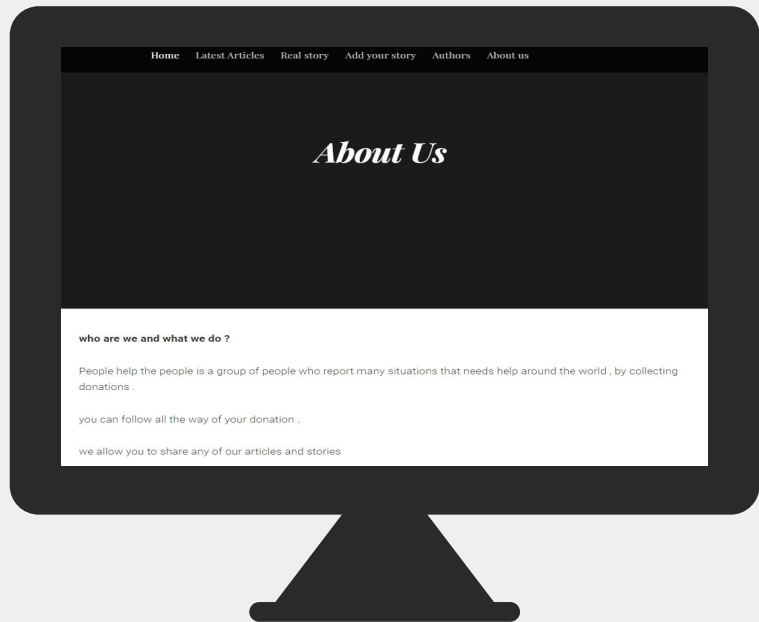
Home Latest Articles Real story Add your story Authors About us

About Us

who are we and what we do ?

People help the people is a group of people who report many situations that needs help around the world , by collecting donations .

you can follow all the way of your donation .

we allow you to share any of our articles and stories